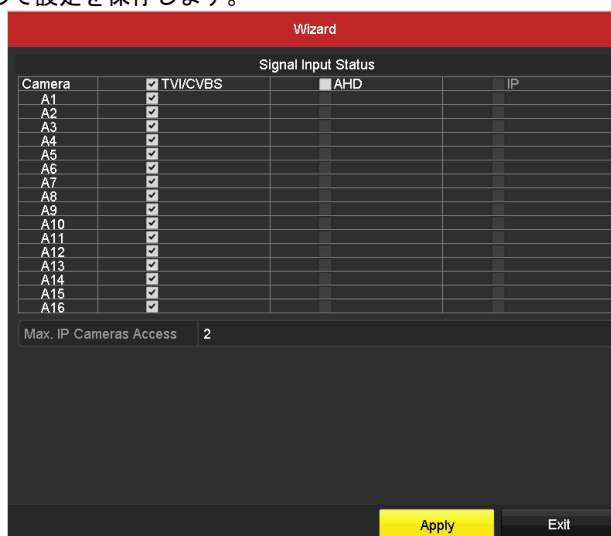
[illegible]て設定を保存します。

Wizard

Signal Input Status

| Camera | TVI/CVBS | AHD | IP |
|---|---|---|---|
| A1 | | | |
| A2 | | | |
| A3 | | | |
| A4 | | | |
| A5 | | | |
| A6 | | | |
| A7 | | | |
| A8 | | | |
| A9 | | | |
| A10 | | | |
| A11 | | | |
| A12 | | | |
| A13 | | | |
| A14 | | | |
| A15 | | | |
| A16 | | | |

Max. IP Cameras Access 2

Apply
Exit